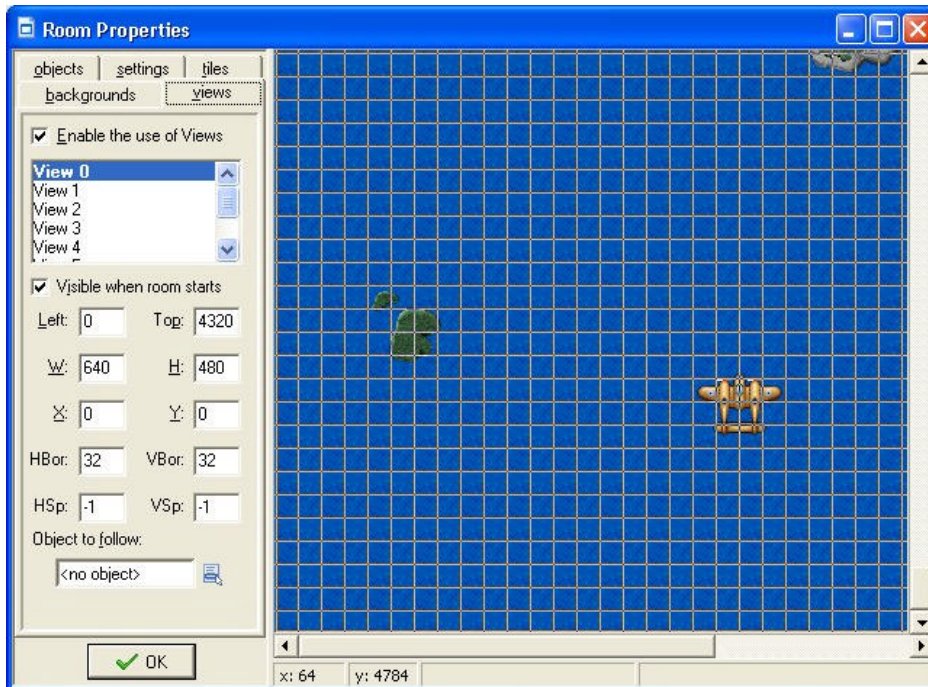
Room Properties

objects
settings
tiles
backgrounds
views

Enable the use of Views

View 0
View 1
View 2
View 3
View 4

Visible when room starts

Left: 0
Top: 4320
W: 640
H: 480
X: 0
Y: 0
HBor: 32
VBor: 32
HSp: -1
VSp: -1

Object to follow:
<no object>

OK

x: 64
y: 4784